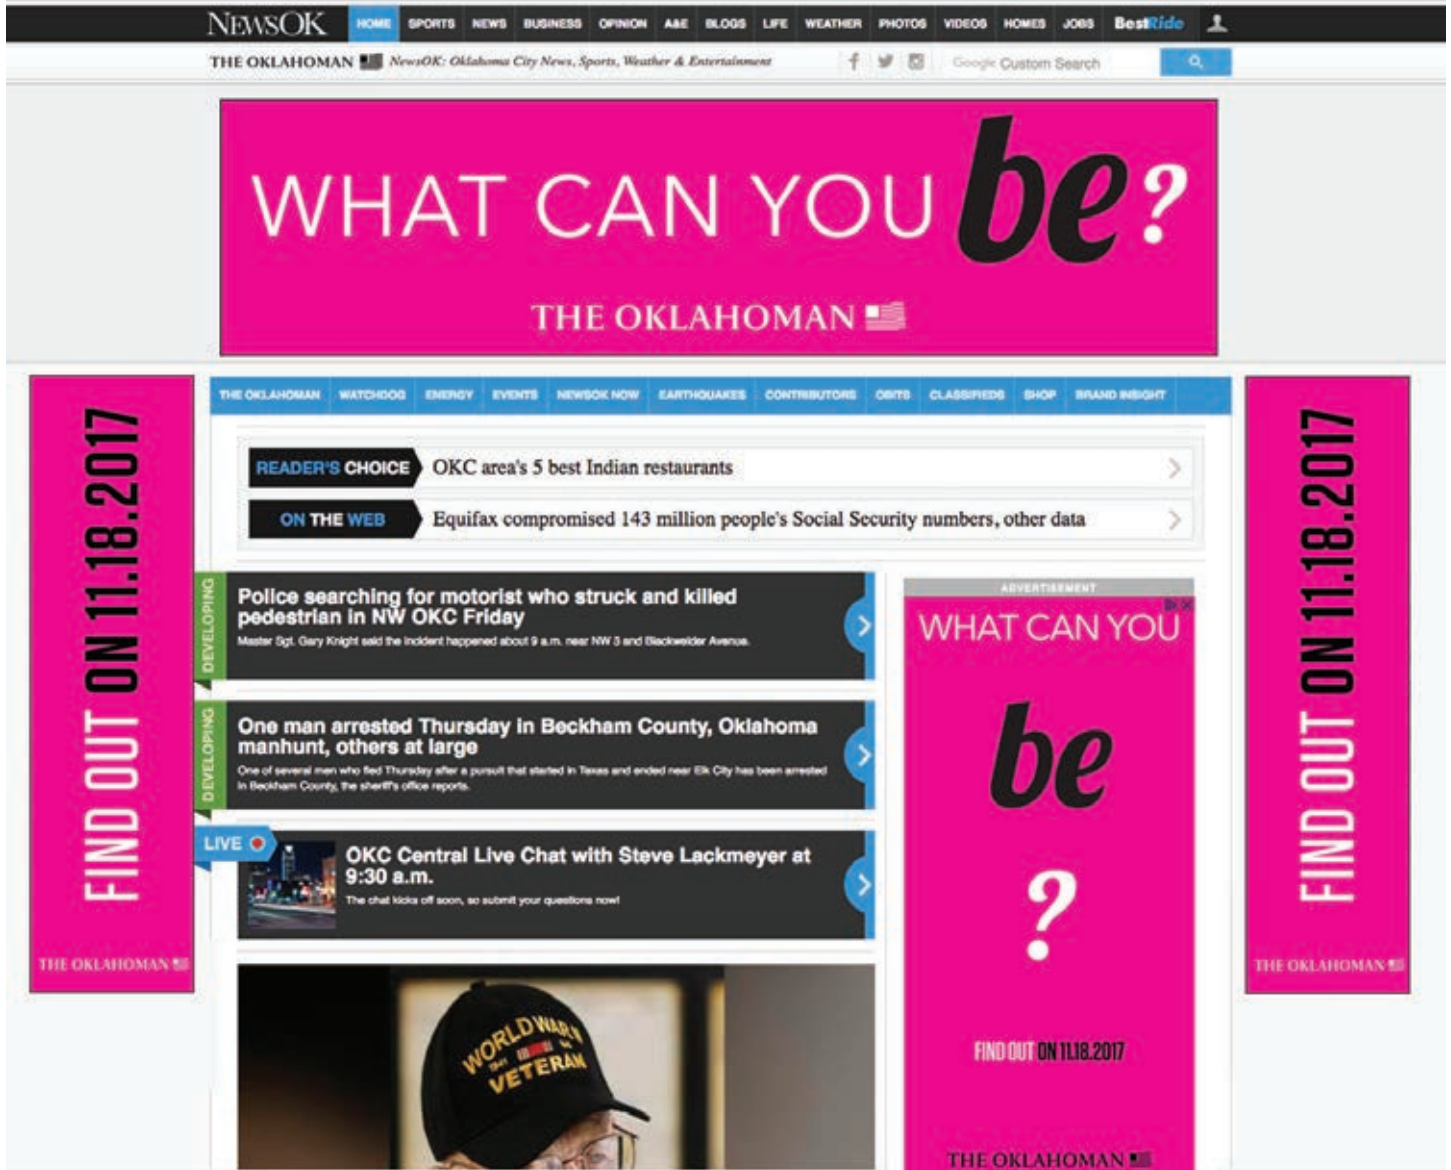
NEWSOK HOME SPORTS NEWS BUSINESS OPINION A&E BLOGS LIFE WEATHER PHOTOS VIDEOS HOMES JOBS BestRide

THE OKLAHOMAN NewsOK: Oklahoma City News, Sports, Weather & Entertainment

Google Custom Search

WHAT CAN YOU be?

THE OKLAHOMAN

FIND OUT ON 11.18.2017

THE OKLAHOMAN

THE OKLAHOMAN WATCHDOG ENERGY EVENTS NEWSOK NOW EARTHQUAKES CONTRIBUTORS OBITS CLASSIFIEDS SHOP BRAND INSIGHT

READER'S CHOICE OKC area's 5 best Indian restaurants

ON THE WEB Equifax compromised 143 million people's Social Security numbers, other data

DEVELOPING

Police searching for motorist who struck and killed pedestrian in NW OKC Friday

Master Sgt. Gary Knight said the incident happened about 9 a.m. near NW 3 and Blackwelder Avenue.

DEVELOPING

One man arrested Thursday in Beckham County, Oklahoma manhunt, others at large

One of several men who fled Thursday after a pursuit that started in Texas and ended near Elk City has been arrested in Beckham County, the sheriff's office reports.

LIVE

OKC Central Live Chat with Steve Lackmeyer at 9:30 a.m.

The chat kicks off soon, so submit your questions now!

WORLD WAR II VETERAN

ADVERTISEMENT

WHAT CAN YOU

be

?

FIND OUT ON 11.18.2017

THE OKLAHOMAN

FIND OUT ON 11.18.2017

THE OKLAHOMAN